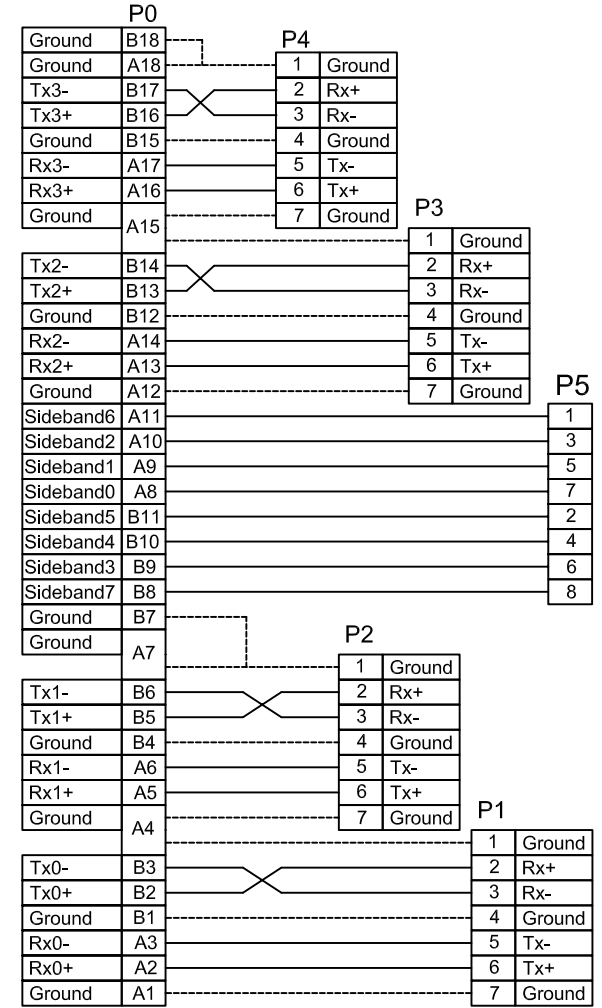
P0

| Ground | B18 |
|---|---|
| Ground | A18 |
| Tx3- | B17 |
| Tx3+ | B16 |
| Ground | B15 |
| Rx3- | A17 |
| Rx3+ | A16 |
| Ground | A15 |
| Tx2- | B14 |
| Tx2+ | B13 |
| Ground | B12 |
| Rx2- | A14 |
| Rx2+ | A13 |
| Ground | A12 |
| Sideband6 | A11 |
| Sideband2 | A10 |
| Sideband1 | A9 |
| Sideband0 | A8 |
| Sideband5 | B11 |
| Sideband4 | B10 |
| Sideband3 | B9 |
| Sideband7 | B8 |
| Ground | B7 |
| Ground | A7 |
| Tx1- | B6 |
| Tx1+ | B5 |
| Ground | B4 |
| Rx1- | A6 |
| Rx1+ | A5 |
| Ground | A4 |
| Tx0- | B3 |
| Tx0+ | B2 |
| Ground | B1 |
| Rx0- | A3 |
| Rx0+ | A2 |
| Ground | A1 |

P4

| 1 | Ground |
|---|---|
| 2 | Rx+ |
| 3 | Rx- |
| 4 | Ground |
| 5 | Tx- |
| 6 | Tx+ |
| 7 | Ground |

P3

| 1 | Ground |
|---|---|
| 2 | Rx+ |
| 3 | Rx- |
| 4 | Ground |
| 5 | Tx- |
| 6 | Tx+ |
| 7 | Ground |

P5

| 1 |
|---|
| 3 |
| 5 |
| 7 |
| 2 |
| 4 |
| 6 |
| 8 |

P2

| 1 | Ground |
|---|---|
| 2 | Rx+ |
| 3 | Rx- |
| 4 | Ground |
| 5 | Tx- |
| 6 | Tx+ |
| 7 | Ground |

P1

| 1 | Ground |
|---|---|
| 2 | Rx+ |
| 3 | Rx- |
| 4 | Ground |
| 5 | Tx- |
| 6 | Tx+ |
| 7 | Ground |